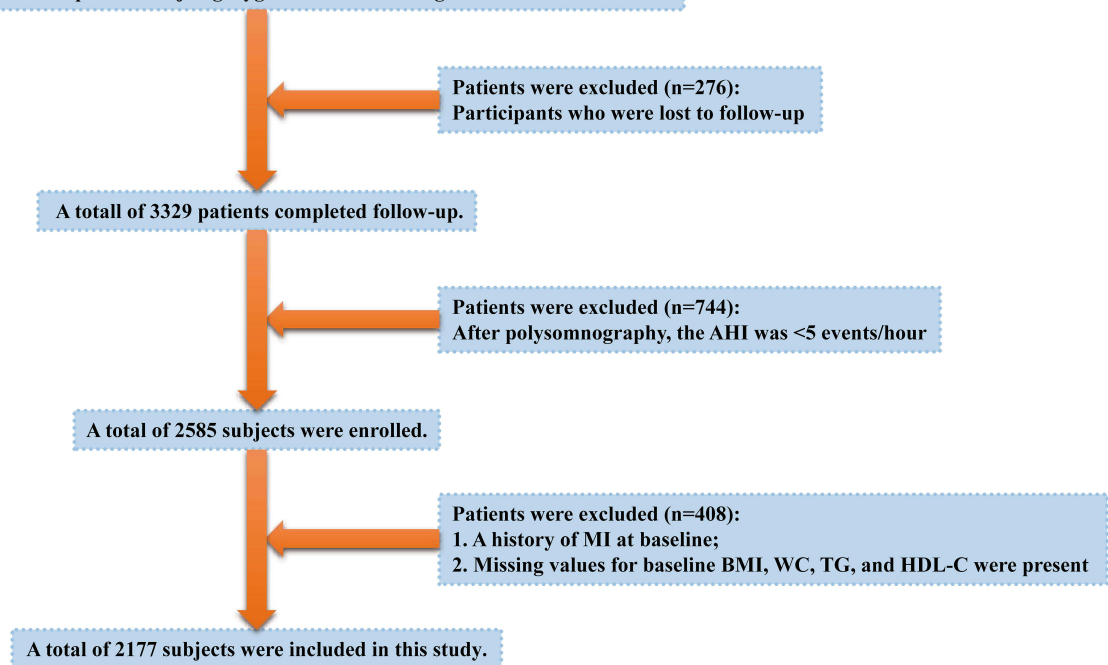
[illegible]

Patients were excluded (n=276):
Participants who were lost to follow-up

A totall of 3329 patients completed follow-up.

Patients were excluded (n=744):
After polysomnography, the AHI was <5 events/hour

A total of 2585 subjects were enrolled.

Patients were excluded (n=408):
1. A history of MI at baseline;
2. Missing values for baseline BMI, WC, TG, and HDL-C were present

A total of 2177 subjects were included in this study.